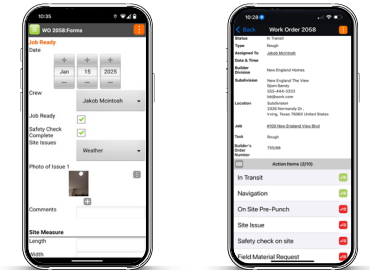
10:35

WO 2058:Forms

Job Ready

Date

Jan 15 2025

Crew

Jakob Mcintosh

Job Ready

Safety Check Complete

Site Issues

Weather

Photo of Issue 1

Comments

Site Measure

Length

Width

10:28

Work Order 2058

Status In Transit

Type Rough

Assigned To Jakob Mcintosh

Date & Time

Builder Division New England Homes

Subdivision New England The View
Bjorn Bandy
555-444-3333
bb@esch.com

Location Subdivision
2 Harbour St
Irving, Texas 75060 United States

Job #509 New England View Blvd

Task Rough

Builder's Order Number 789/88

Action Items (2/10)

In Transit

Navigation

On Site Pre-Punch

Site Issue

Safety check on site

Field Material Request